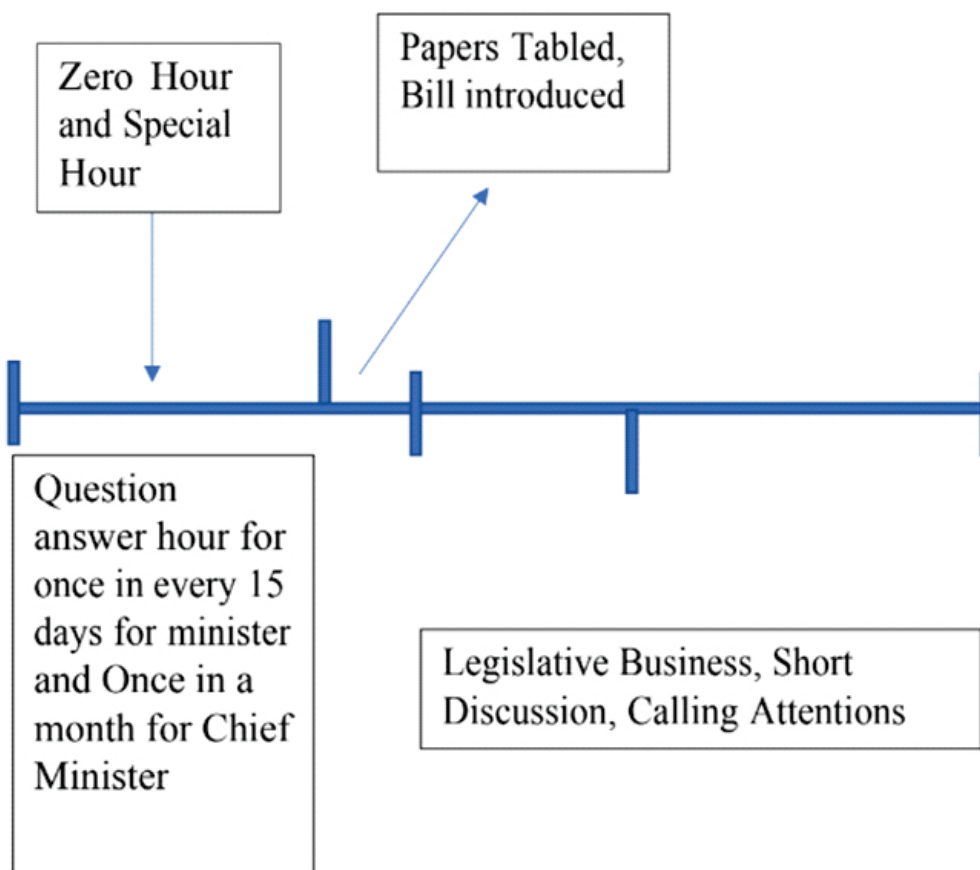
Zero Hour and Special Hour

Papers Tabled, Bill introduced

Question answer hour for once in every 15 days for minister and Once in a month for Chief Minister

Legislative Business, Short Discussion, Calling Attentions